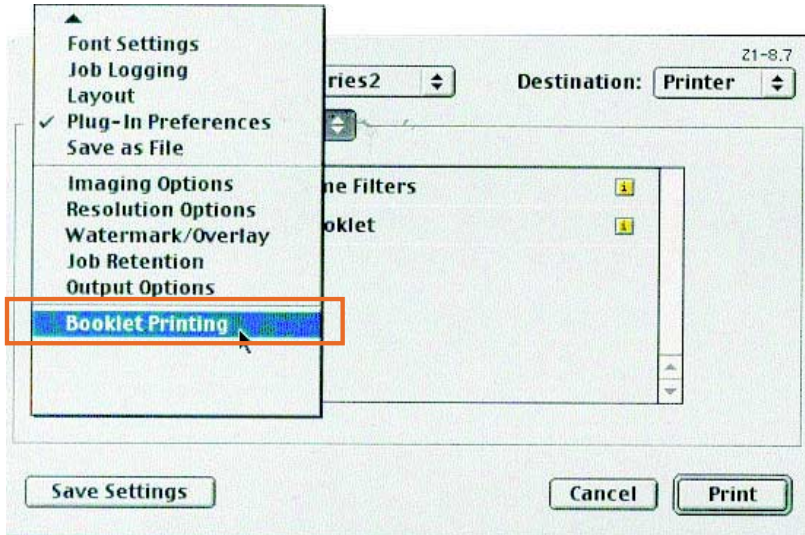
Font Settings
Job Logging
Layout
✓ Plug-In Preferences
Save as File
Imaging Options
Resolution Options
Watermark/Overlay
Job Retention
Output Options
Booklet Printing

Z1-8.7
ries2
Destination: Printer
ne Filters
oklet

Save Settings
Cancel
Print